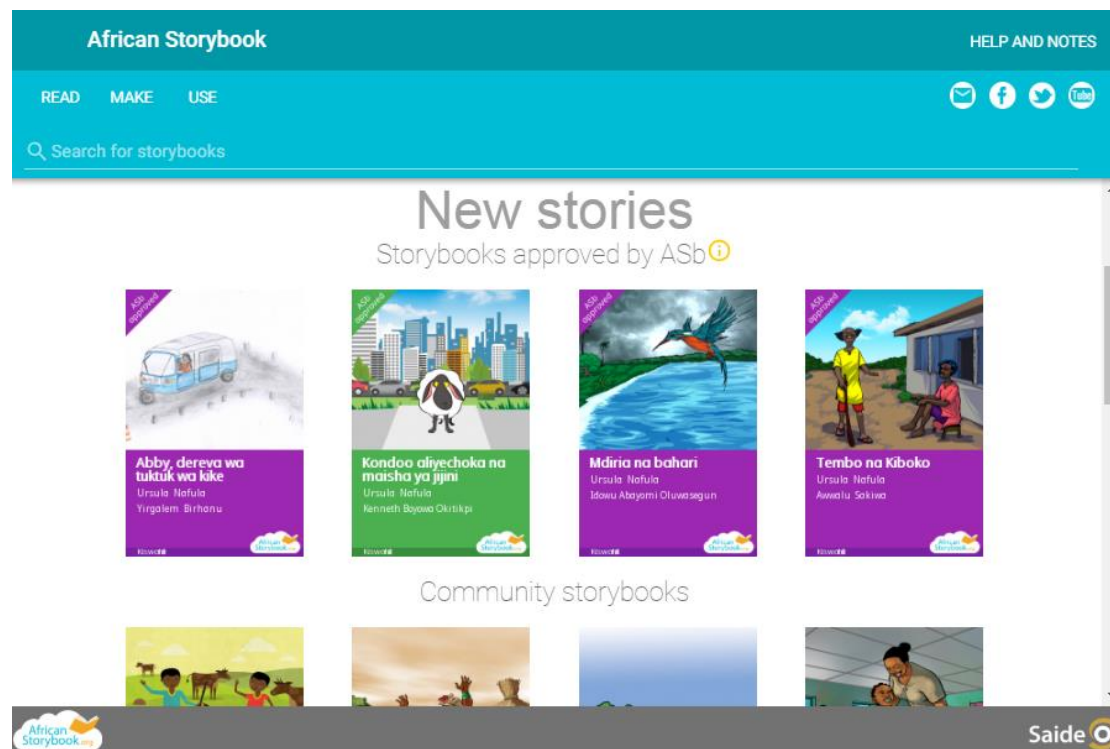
African Storybook

HELP AND NOTES

READ MAKE USE

Search for storybooks

New stories

Storybooks approved by ASb

ASb approved

Abby, dereva wa tuktuk wa kike
Ursula Nafula
Yirgalem Birhanu
Kiswahili
African Storybook

ASb approved

Kondoo aliyechoka na maisha ya jijini
Ursula Nafula
Kenneth Boyowa Okitikpi
Kiswahili
African Storybook

ASb approved

Mdiria na bahari
Ursula Nafula
Idowu Abayomi Oluwasegun
Kiswahili
African Storybook

ASb approved

Tembo na Kiboko
Ursula Nafula
Awwalu Sakiwa
Kiswahili
African Storybook

Community storybooks

African Storybook.org

Saide